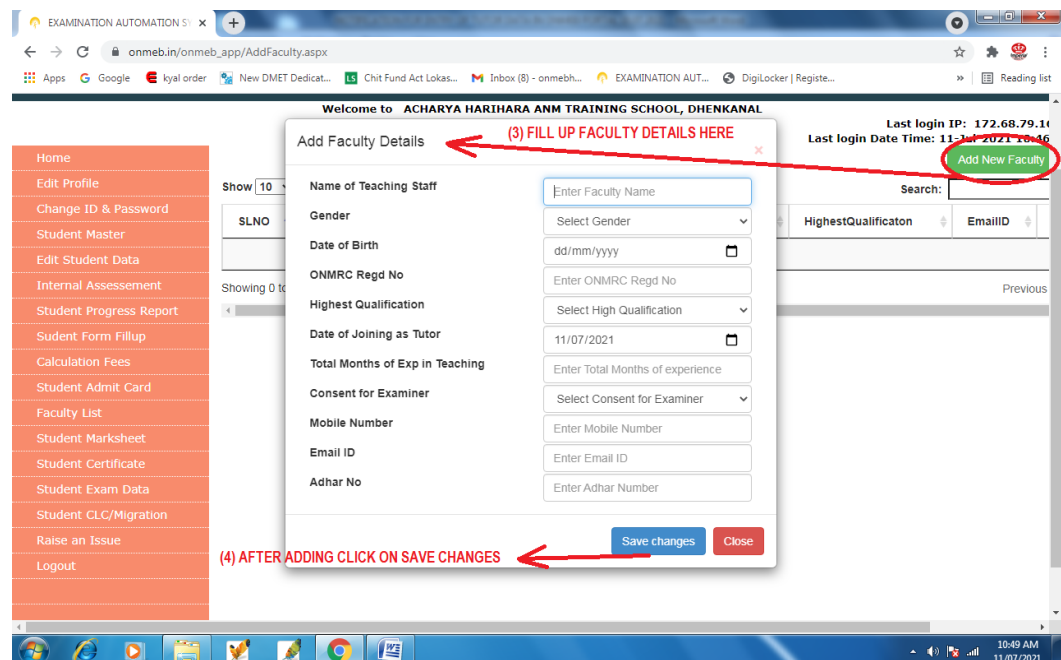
EXAMINATION AUTOMATION SY ×

onmeb.in/onmeb_app/AddFaculty.aspx

Apps Google kyal order New DMET Dedicat... Chit Fund Act Lokas... Inbox (8) - onmebh... EXAMINATION AUT... DigiLocker | Registe... » Reading list

Welcome to ACHARYA HARIHARA ANM TRAINING SCHOOL, DHENKANAL

Last login IP: 172.68.79.1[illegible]
Last login Date Time: 11-J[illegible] 2021 1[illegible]:46

Home
Edit Profile
Change ID & Password
Student Master
Edit Student Data
Internal Assessement
Student Progress Report
Sudent Form Fillup
Calculation Fees
Student Admit Card
Faculty List
Student Marksheet
Student Certificate
Student Exam Data
Student CLC/Migration
Raise an Issue
Logout

Add New Faculty

Show 10
Search:

| SLNO | HighestQualificaton | EmailID |
|---|---|---|

Showing 0 t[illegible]
Previous

Add Faculty Details ×

(3) FILL UP FACULTY DETAILS HERE

Name of Teaching Staff — Enter Faculty Name
Gender — Select Gender
Date of Birth — dd/mm/yyyy
ONMRC Regd No — Enter ONMRC Regd No
Highest Qualification — Select High Qualification
Date of Joining as Tutor — 11/07/2021
Total Months of Exp in Teaching — Enter Total Months of experience
Consent for Examiner — Select Consent for Examiner
Mobile Number — Enter Mobile Number
Email ID — Enter Email ID
Adhar No — Enter Adhar Number

Save changes Close

(4) AFTER ADDING CLICK ON SAVE CHANGES

10:49 AM
11/07/2021